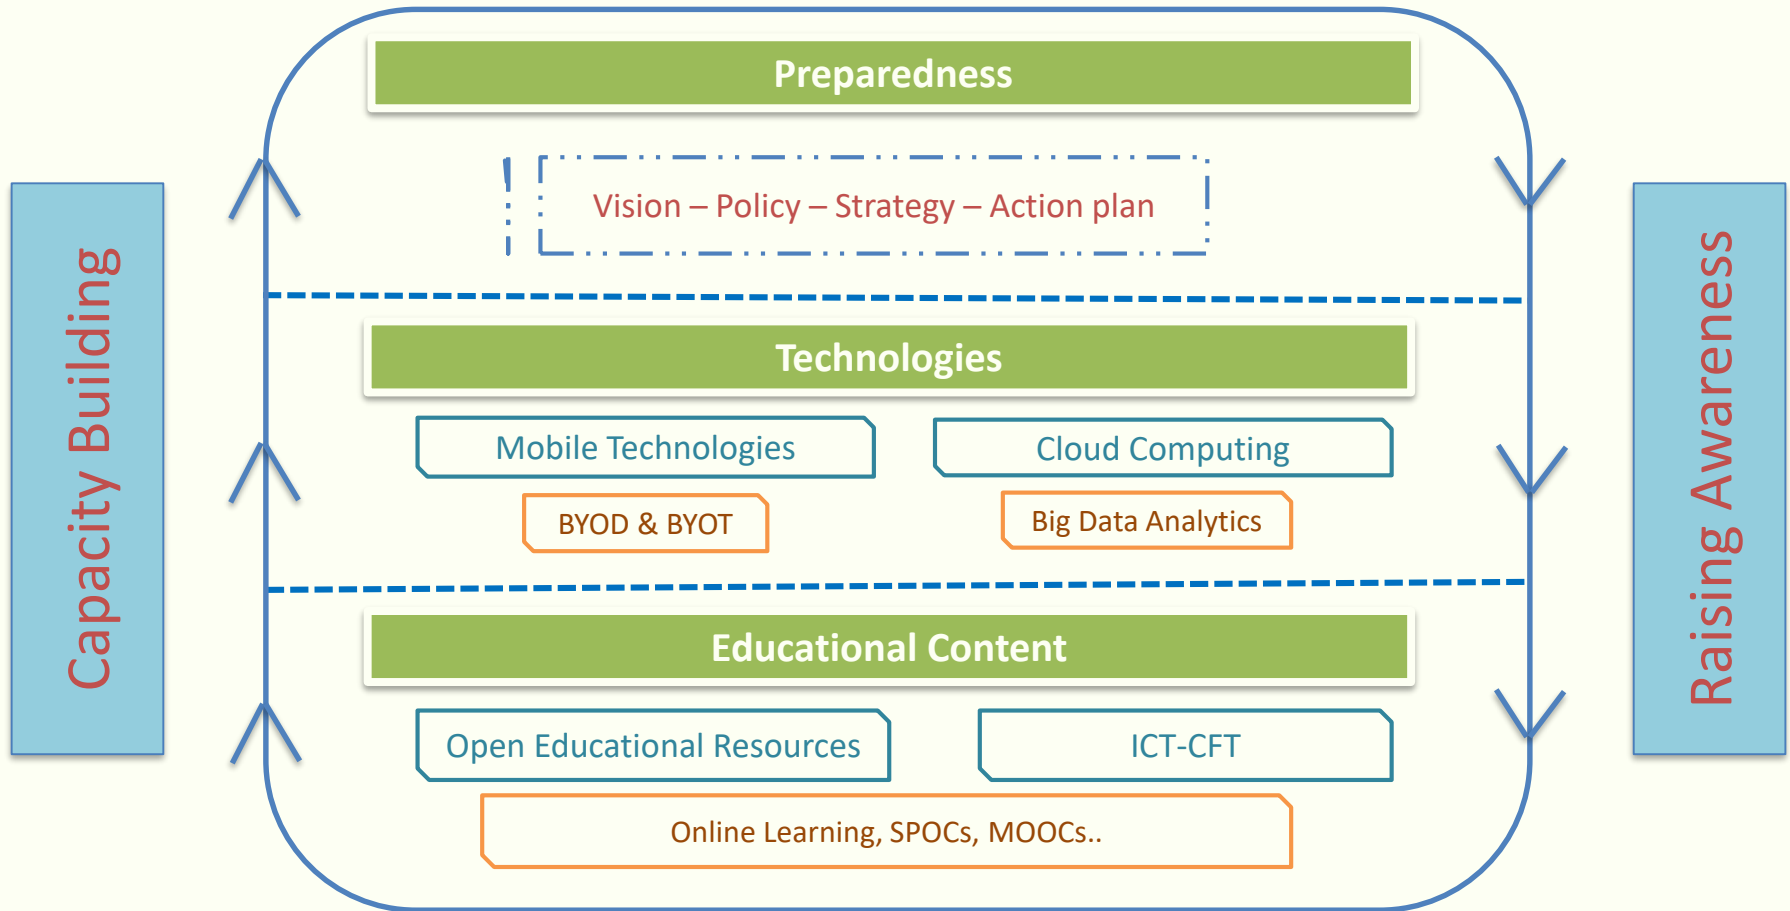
Capacity Building

Preparedness

Vision – Policy – Strategy – Action plan

Technologies

Mobile Technologies

Cloud Computing

BYOD & BYOT

Big Data Analytics

Educational Content

Open Educational Resources

ICT-CFT

Online Learning, SPOCs, MOOCs..

Raising Awareness